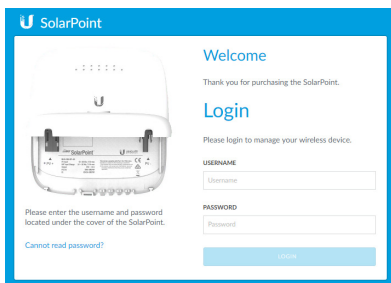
SolarPoint

Welcome

Thank you for purchasing the SolarPoint.

Login

Please login to manage your wireless device.

USERNAME

Username

PASSWORD

Password

LOGIN

SolarPoint

Please enter the username and password located under the cover of the SolarPoint.

Cannot read password?